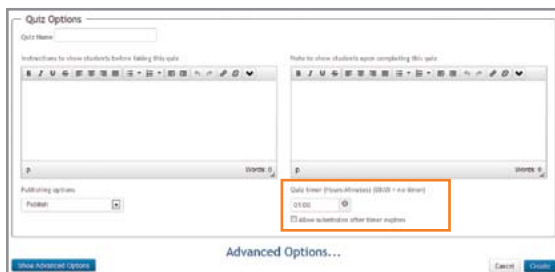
Quiz Options

Quiz Name

Instructions to show students before taking this quiz

B I U S

p

Words: 0

Note to show students upon completing this quiz

B I U S

p

Words: 0

Publishing options

Publish

Quiz timer (Hours:Minutes) (00:00 = no timer)

01:00

Allow submission after timer expires

Advanced Options...

Show Advanced Options

Cancel

Create